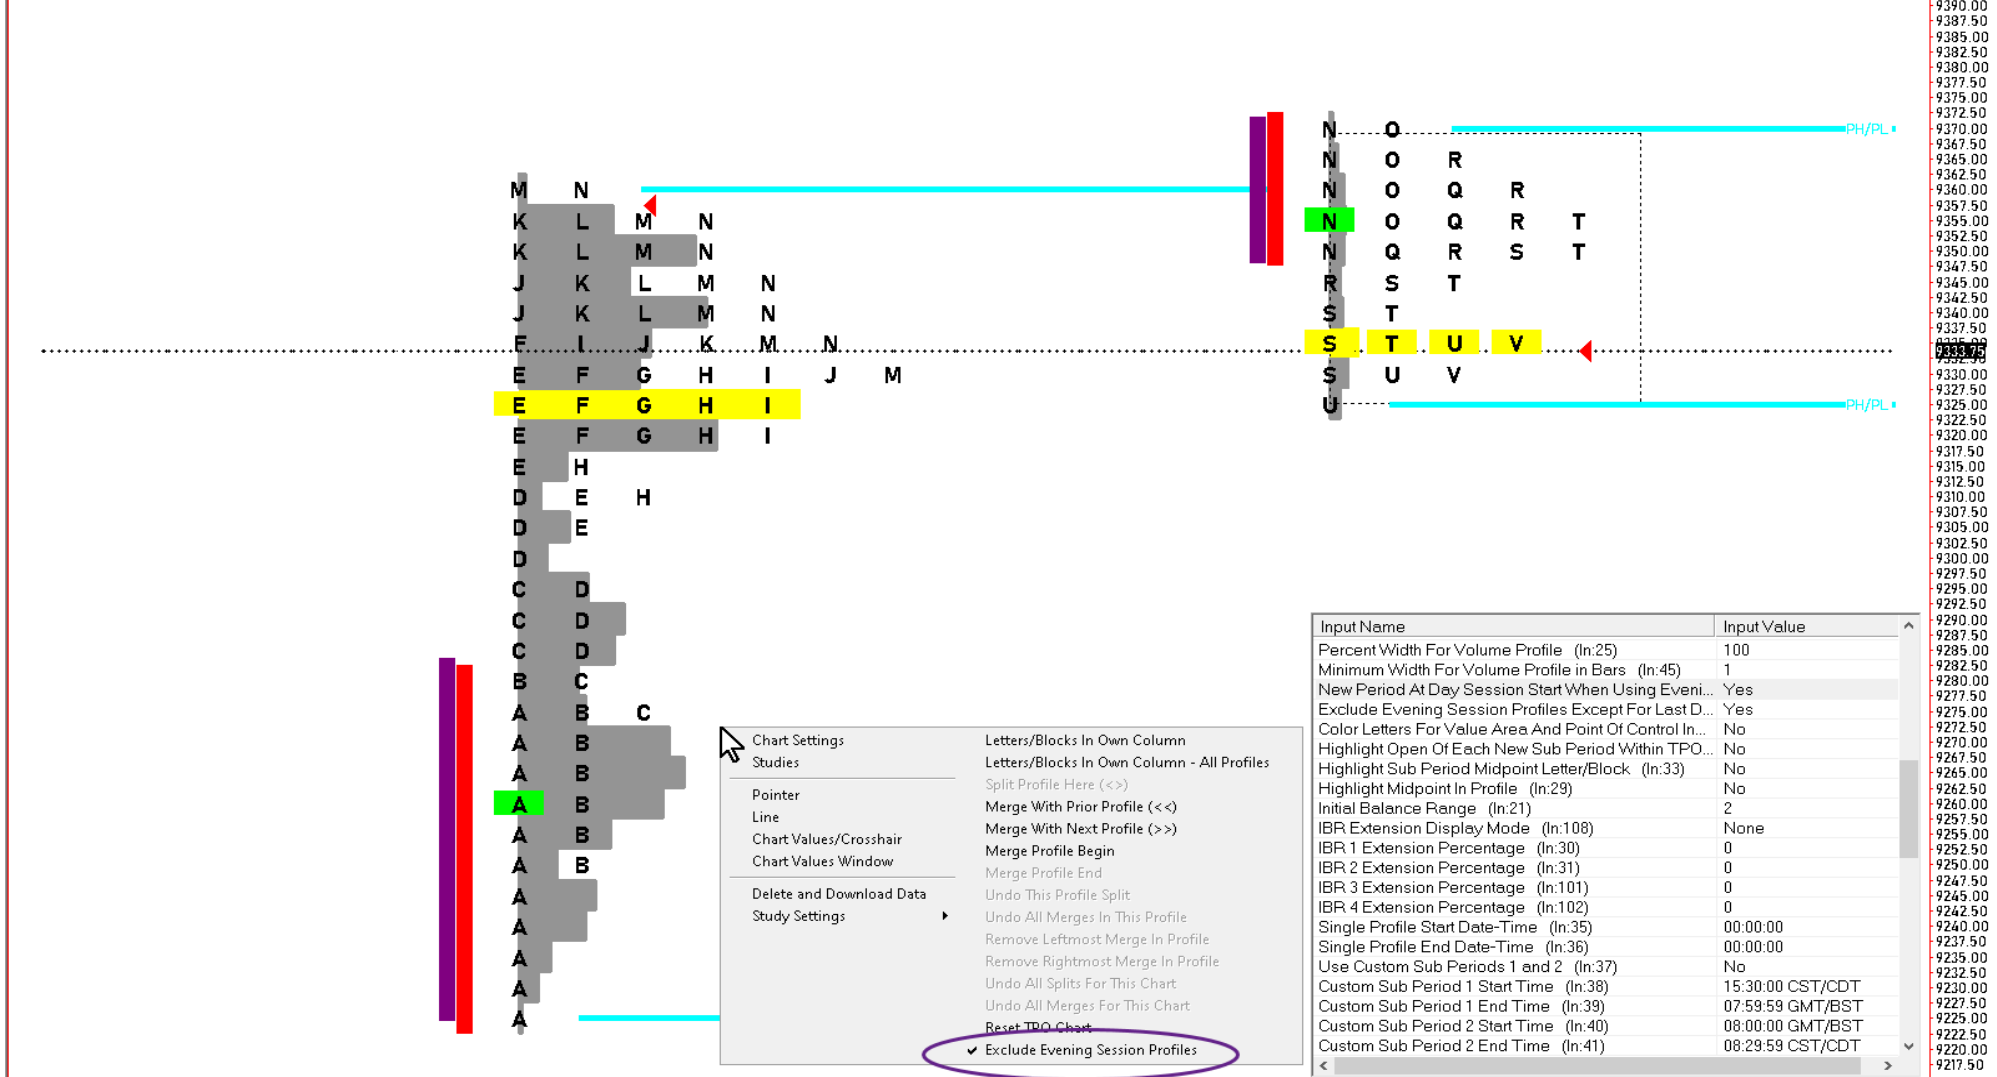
M N
K L M N
K L M N
J K L M N
J K L M N
F I J K M N
E F G H I J M
E F G H I
E F G H I
E H
D E H
D E
D
C D
C D
C D
B C
A B C
A B
A B
A B
A B
A B
A
A
A
A
A

N O
N O R
N O Q R
N O Q R T
N Q R S T
R S T
S T
S T U V
S U V
U

PH/PL
PH/PL

Chart Settings
Studies
Pointer
Line
Chart Values/Crosshair
Chart Values Window
Delete and Download Data
Study Settings

Letters/Blocks In Own Column
Letters/Blocks In Own Column - All Profiles
Split Profile Here (<>)
Merge With Prior Profile (<<)
Merge With Next Profile (>>)
Merge Profile Begin
Merge Profile End
Undo This Profile Split
Undo All Merges In This Profile
Remove Leftmost Merge In Profile
Remove Rightmost Merge In Profile
Undo All Splits For This Chart
Undo All Merges For This Chart
Reset TPO Chart
✔ Exclude Evening Session Profiles

| Input Name | Input Value |
|---|---|
| Percent Width For Volume Profile (In:25) | 100 |
| Minimum Width For Volume Profile in Bars (In:45) | 1 |
| New Period At Day Session Start When Using Eveni... | Yes |
| Exclude Evening Session Profiles Except For Last D... | Yes |
| Color Letters For Value Area And Point Of Control In... | No |
| Highlight Open Of Each New Sub Period Within TPO... | No |
| Highlight Sub Period Midpoint Letter/Block (In:33) | No |
| Highlight Midpoint In Profile (In:29) | No |
| Initial Balance Range (In:21) | 2 |
| IBR Extension Display Mode (In:108) | None |
| IBR 1 Extension Percentage (In:30) | 0 |
| IBR 2 Extension Percentage (In:31) | 0 |
| IBR 3 Extension Percentage (In:101) | 0 |
| IBR 4 Extension Percentage (In:102) | 0 |
| Single Profile Start Date-Time (In:35) | 00:00:00 |
| Single Profile End Date-Time (In:36) | 00:00:00 |
| Use Custom Sub Periods 1 and 2 (In:37) | No |
| Custom Sub Period 1 Start Time (In:38) | 15:30:00 CST/CDT |
| Custom Sub Period 1 End Time (In:39) | 07:59:59 GMT/BST |
| Custom Sub Period 2 Start Time (In:40) | 08:00:00 GMT/BST |
| Custom Sub Period 2 End Time (In:41) | 08:29:59 CST/CDT |

9390.00 9387.50 9385.00 9382.50 9380.00 9377.50 9375.00 9372.50 9370.00 9367.50 9365.00 9362.50 9360.00 9357.50 9355.00 9352.50 9350.00 9347.50 9345.00 9342.50 9340.00 9337.50 9333.75 9330.00 9327.50 9325.00 9322.50 9320.00 9317.50 9315.00 9312.50 9310.00 9307.50 9305.00 9302.50 9300.00 9297.50 9295.00 9292.50 9290.00 9287.50 9285.00 9282.50 9280.00 9277.50 9275.00 9272.50 9270.00 9267.50 9265.00 9262.50 9260.00 9257.50 9255.00 9252.50 9250.00 9247.50 9245.00 9242.50 9240.00 9237.50 9235.00 9232.50 9230.00 9227.50 9225.00 9222.50 9220.00 9217.50